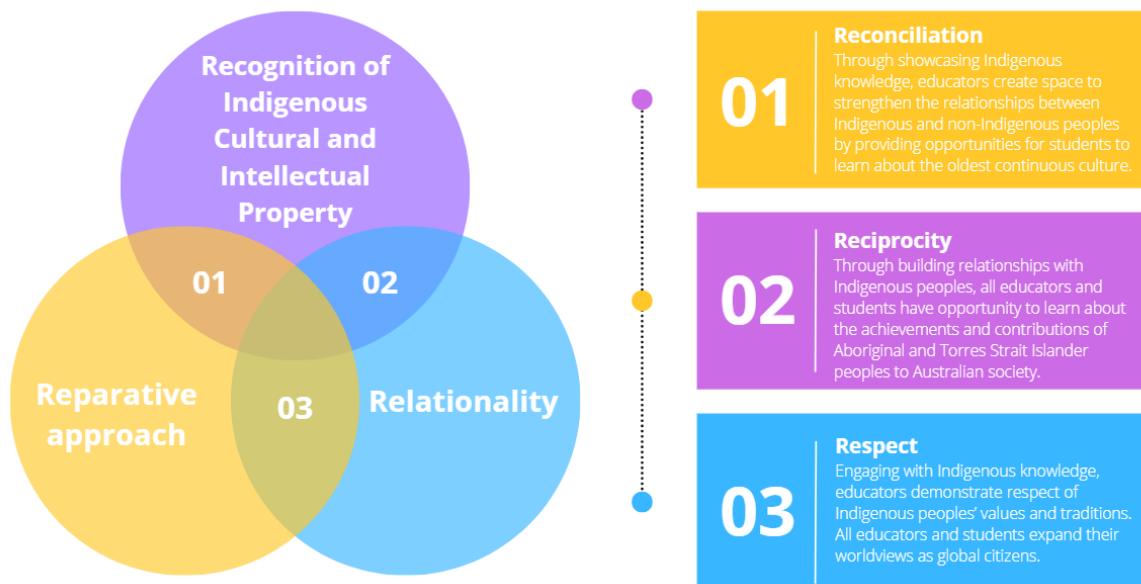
Recognition of Indigenous Cultural and Intellectual Property

01

02

Reparative approach

03

Relationality

01

Reconciliation
Through showcasing Indigenous knowledge, educators create space to strengthen the relationships between Indigenous and non-Indigenous peoples by providing opportunities for students to learn about the oldest continuous culture.

02

Reciprocity
Through building relationships with Indigenous peoples, all educators and students have opportunity to learn about the achievements and contributions of Aboriginal and Torres Strait Islander peoples to Australian society.

03

Respect
Engaging with Indigenous knowledge, educators demonstrate respect of Indigenous peoples' values and traditions. All educators and students expand their worldviews as global citizens.